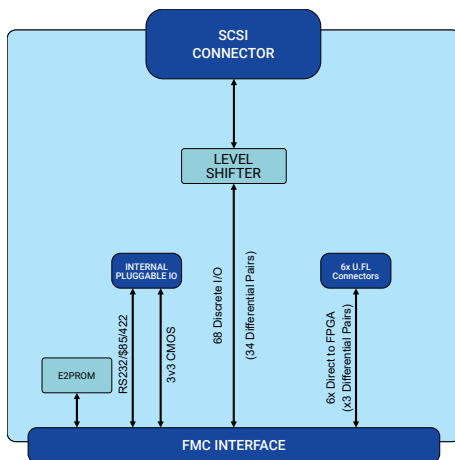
SCSI CONNECTOR

LEVEL SHIFTER

INTERNAL PLUGGABLE IO

6x U.FL Connectors

E2PROM

RS232/$85/422

3v3 CMOS

68 Discrete I/O

(34 Differential Pairs)

6x Direct to FPGA

(x3 Differential Pairs)

FMC INTERFACE